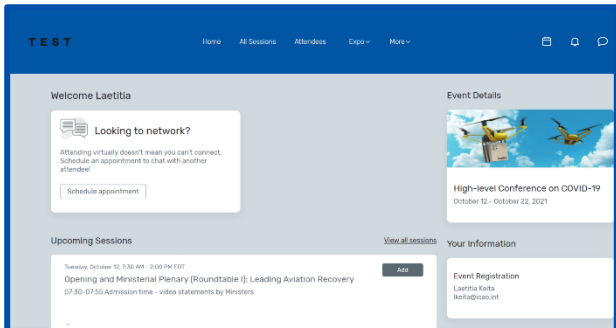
TEST

Home All Sessions Attendees Expo More

Welcome Laetitia

Looking to network?

Attending virtually doesn't mean you can't connect. Schedule an appointment to chat with another attendee!

Schedule appointment

Event Details

High-level Conference on COVID-19

October 12 - October 22, 2021

Upcoming Sessions

View all sessions

Tuesday, October 12, 7:30 AM - 2:00 PM EDT

Opening and Ministerial Plenary (Roundtable I): Leading Aviation Recovery

07:30-07:55 Admission time - video statements by Ministers

Add

Your Information

Event Registration

Laetitia Keita

lkeita@icao.int